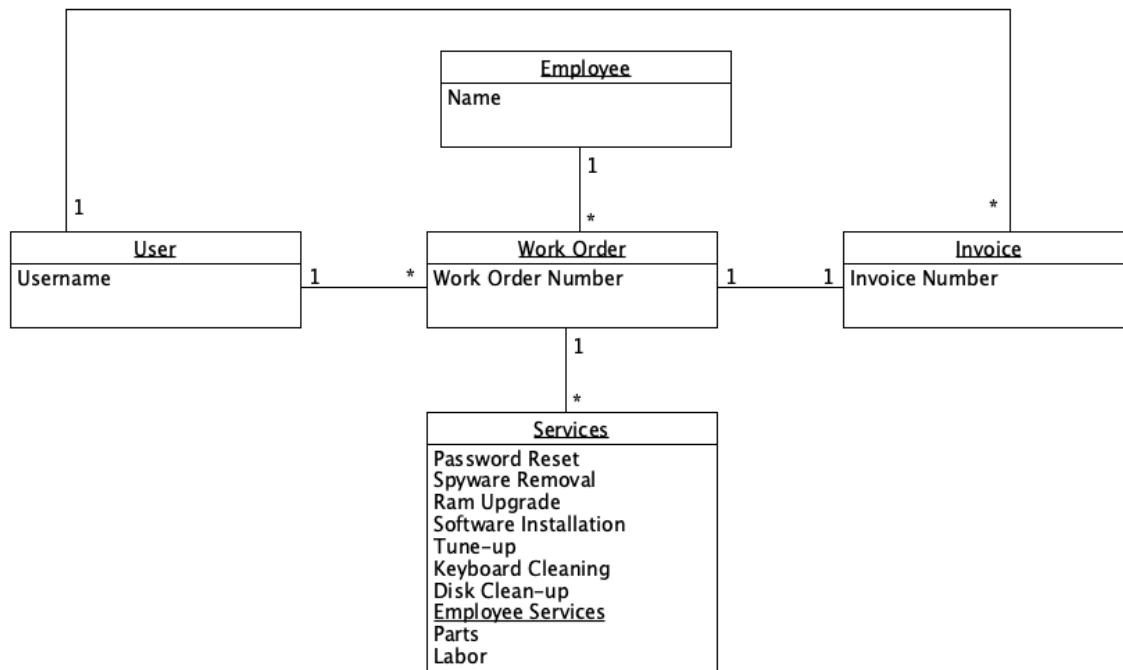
Employee
Name

1

*

1

*

User
Username

1

*

Work Order
Work Order Number

1

1

Invoice
Invoice Number

1

*

Services
Password Reset
Spyware Removal
Ram Upgrade
Software Installation
Tune-up
Keyboard Cleaning
Disk Clean-up
Employee Services
Parts
Labor